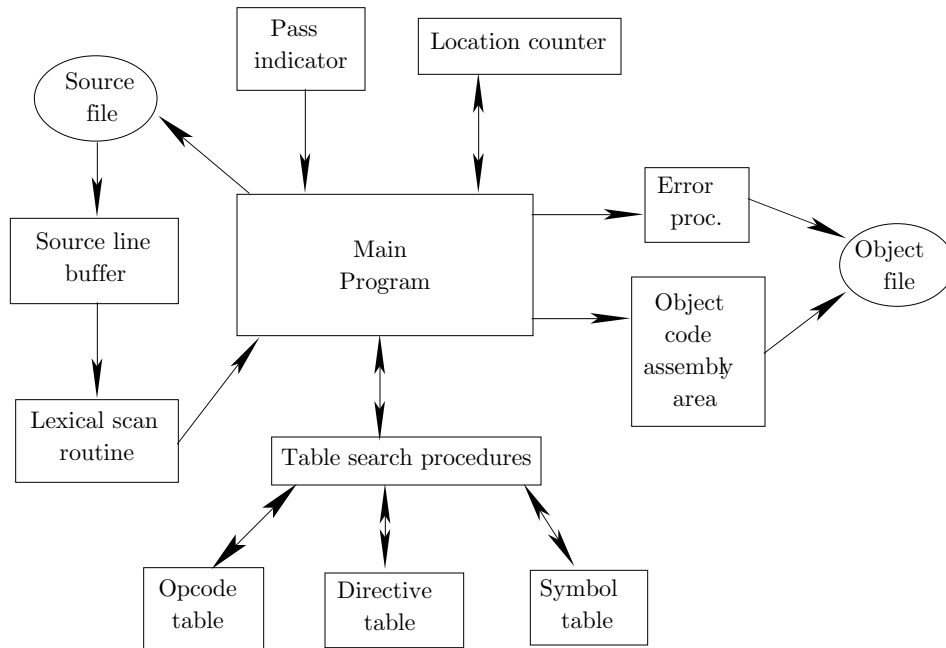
Pass indicator

Location counter

Source file

Source line buffer

Main Program

Error proc.

Object file

Object code assembly area

Lexical scan routine

Table search procedures

Opcode table

Directive table

Symbol table